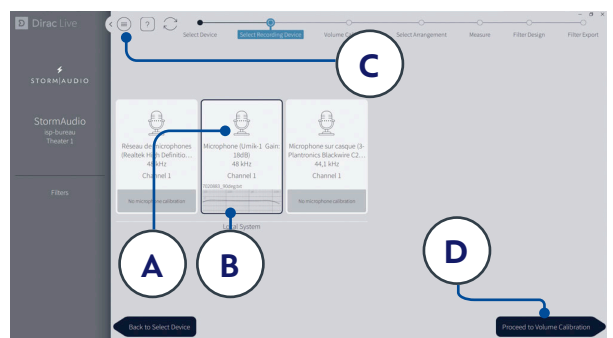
D Dirac Live

STORM|AUDIO

StormAudio
isp-bureau
Theater 1

Filters

Select Device
Select Recording Device
Volume C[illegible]
Select Arrangement
Measure
Filter Design
Filter Export

C

Réseau de microphones (Realtek High Definitio...
48 kHz
Channel 1
No microphone calibration

Microphone (Umik-1 Gain: 18dB)
48 kHz
Channel 1
7020865_90deg.txt

Microphone sur casque (3- Plantronics Blackwire C2...
44,1 kHz
Channel 1
No microphone calibration

Local System

A

B

D

Back to Select Device

Proceed to Volume Calibration